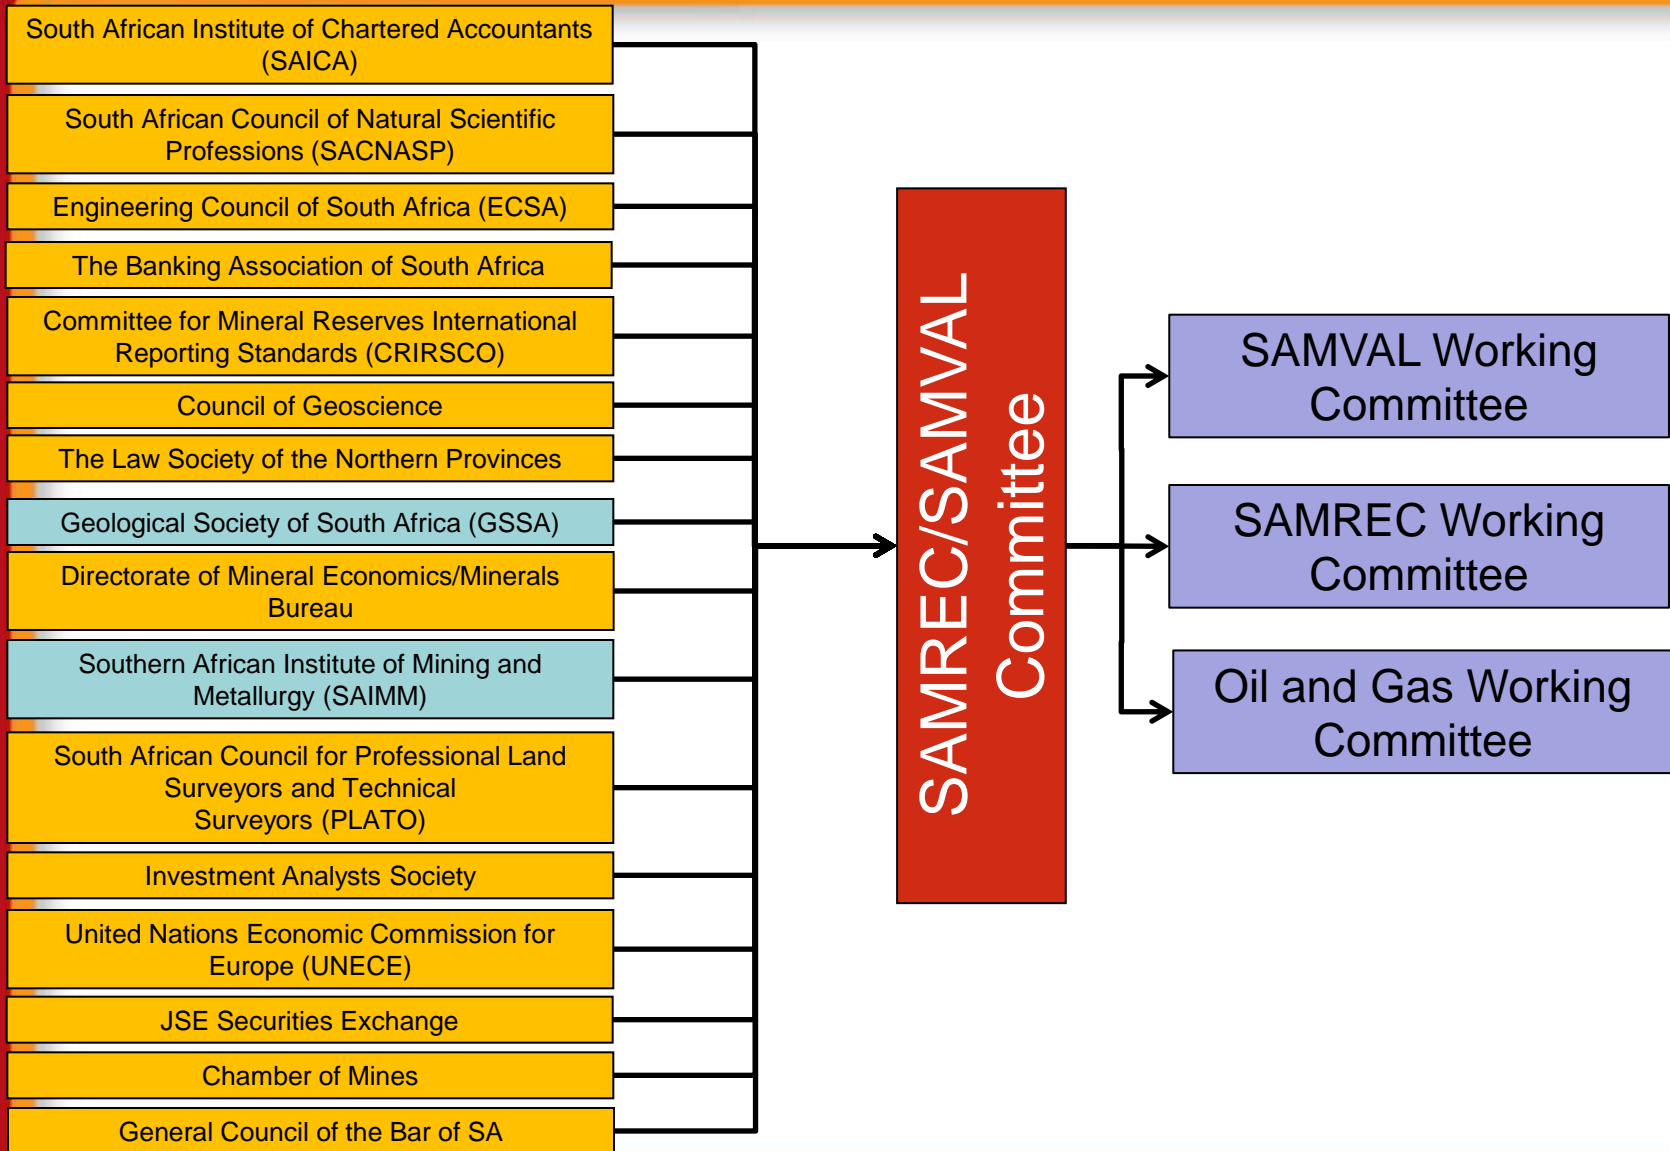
South African Institute of Chartered Accountants (SAICA)

South African Council of Natural Scientific Professions (SACNASP)

Engineering Council of South Africa (ECSA)

The Banking Association of South Africa

Committee for Mineral Reserves International Reporting Standards (CRIRSCO)

Council of Geoscience

The Law Society of the Northern Provinces

Geological Society of South Africa (GSSA)

Directorate of Mineral Economics/Minerals Bureau

Southern African Institute of Mining and Metallurgy (SAIMM)

South African Council for Professional Land Surveyors and Technical Surveyors (PLATO)

Investment Analysts Society

United Nations Economic Commission for Europe (UNECE)

JSE Securities Exchange

Chamber of Mines

General Council of the Bar of SA

SAMREC/SAMVAL Committee

SAMVAL Working Committee

SAMREC Working Committee

Oil and Gas Working Committee